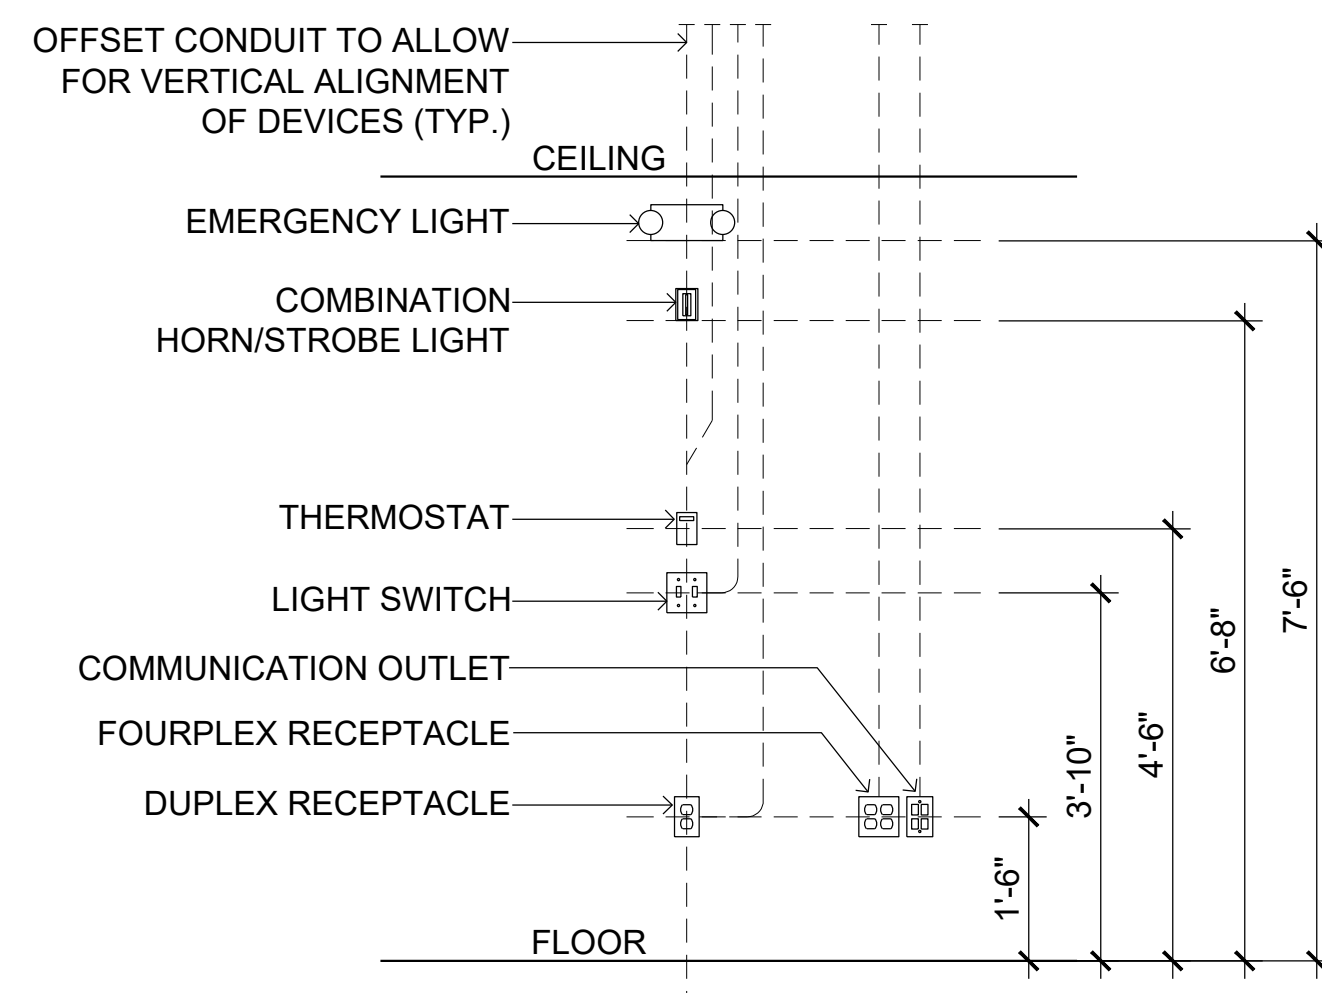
OFFSET CONDUIT TO ALLOW FOR VERTICAL ALIGNMENT OF DEVICES (TYP.)

CEILING

EMERGENCY LIGHT

COMBINATION HORN/STROBE LIGHT

THERMOSTAT

LIGHT SWITCH

COMMUNICATION OUTLET

FOURPLEX RECEPTACLE

DUPLEX RECEPTACLE

FLOOR

1'-6"

3'-10"

4'-6"

6'-8"

7'-6"